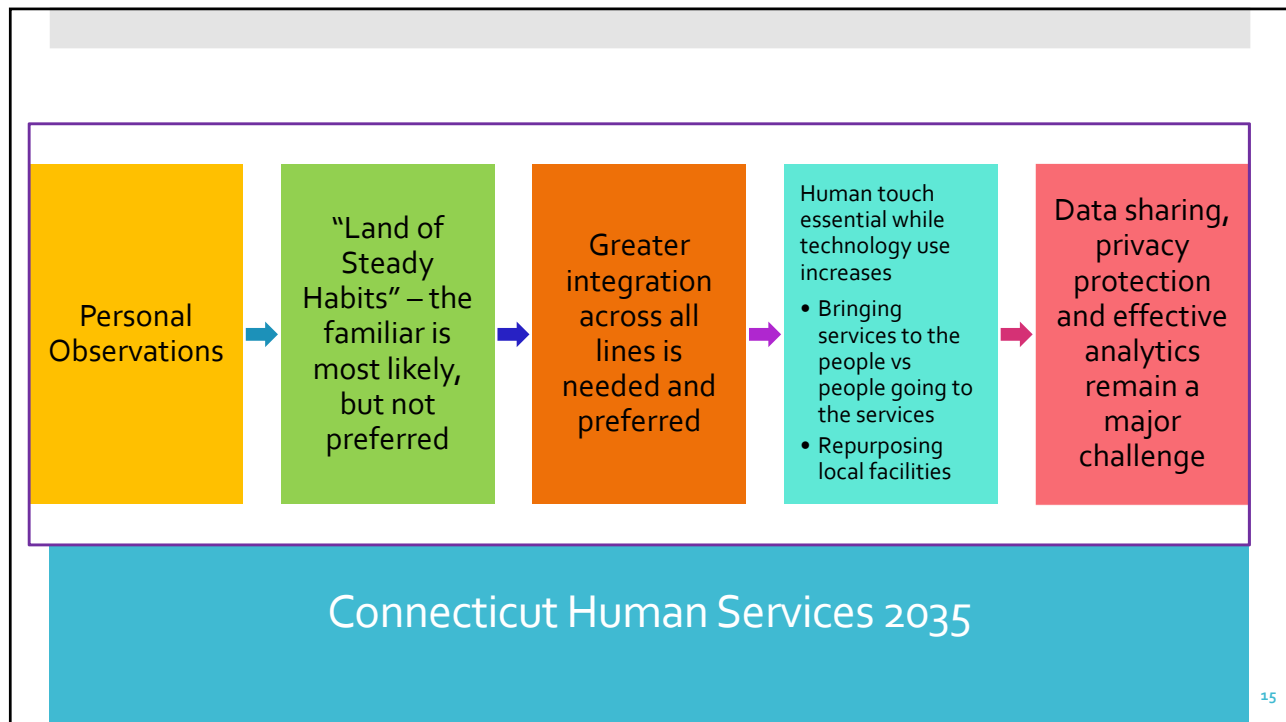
Personal Observations

“Land of Steady Habits” – the familiar is most likely, but not preferred

Greater integration across all lines is needed and preferred

Human touch essential while technology use increases

• Bringing services to the people vs people going to the services
• Repurposing local facilities

Data sharing, privacy protection and effective analytics remain a major challenge

Connecticut Human Services 2035

15